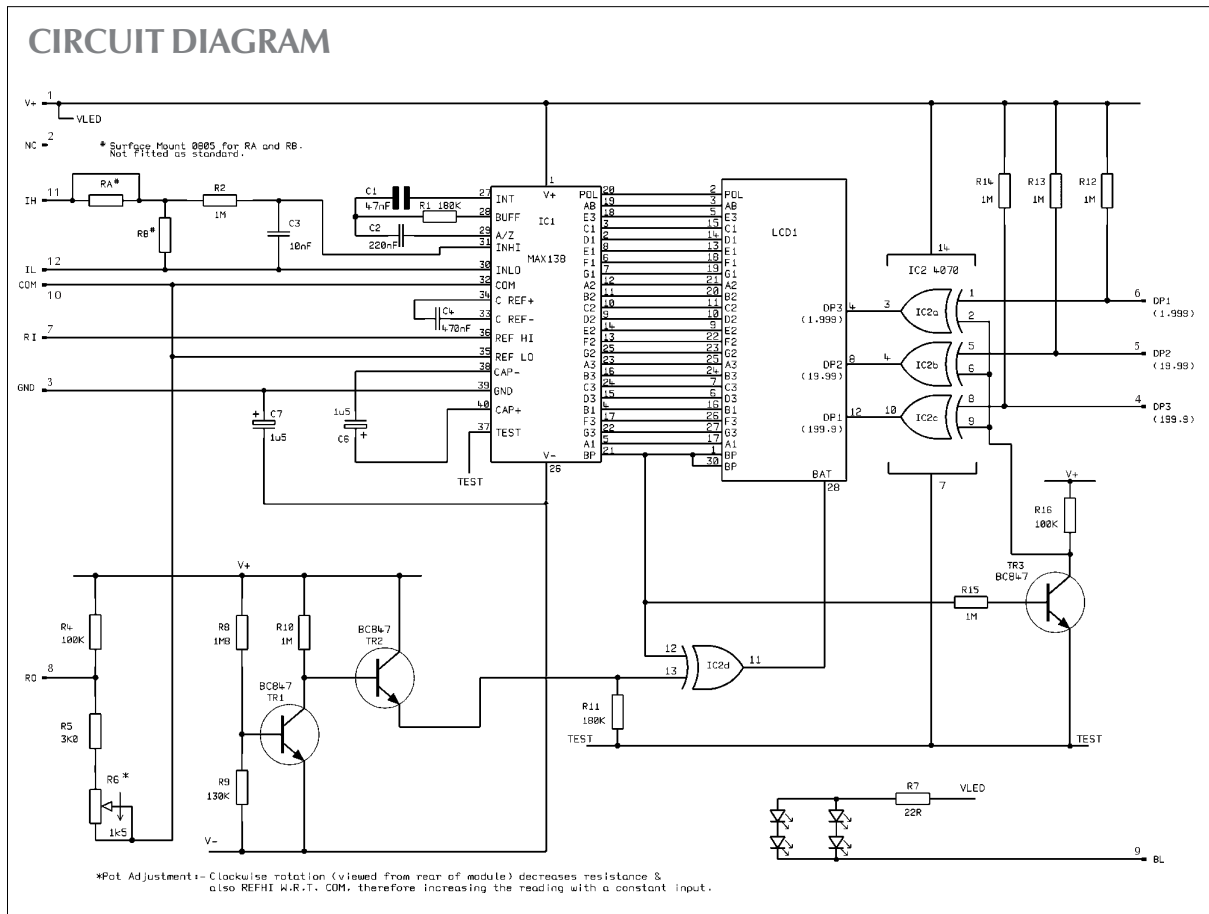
CIRCUIT DIAGRAM

V+ 1
VLED
NC 2
* Surface Mount 0805 for RA and RB. Not fitted as standard.
IH 11
RA*
R2 1M
RB*
C3 10nF
IL 12
COM 10
RI 7
GND 3
C7 1u5
C6 1u5
C1 47nF
R1 180K
C2 220nF
C4 470nF

IC1 MAX138
27 INT
28 BUFF
29 A/Z
31 INHI
30 INLO
32 COM
34 C REF+
33 C REF-
36 REF HI
35 REF LO
38 CAP-
39 GND
40 CAP+
37 TEST
1 V+
26 V-
POL 20
AB 19
E3 18
C1 3
D1 2
E1 8
F1 6
G1 7
A2 12
B2 11
C2 10
D2 9
E2 14
F2 13
G2 25
A3 23
B3 16
C3 24
D3 15
B1 4
F3 17
G3 22
A1 5
BP 21
TEST

LCD1
2 POL
3 AB
5 E3
15 C1
14 D1
13 E1
18 F1
19 G1
21 A2
20 B2
11 C2
10 D2
9 E2
22 F2
23 G2
25 A3
24 B3
7 C3
6 D3
16 B1
29 F3
27 G3
17 A1
1 BP
30 BP
BAT 28
DP3 (1.999) 4
DP2 (19.99) 8
DP1 (199.9) 12

IC2 4070
14
IC2a 3 1 2
IC2b 4 5 6
IC2c 10 8 9
7
R14 1M
R13 1M
R12 1M
6 DP1 (1.999)
5 DP2 (19.99)
4 DP3 (199.9)

V+
R16 100K
TR3 BC847
R15 1M
IC2d 12 13 11
R11 180K
TEST
TEST

V+
R4 100K
RO 8
R5 3K0
R6 * 1k5
R8 1M8
R10 1M
R9 130K
BC847 TR1
BC847 TR2
V-

R7 22R
VLED
9 BL

*Pot Adjustment:- Clockwise rotation (viewed from rear of module) decreases resistance & also REFHI W.R.T. COM, therefore increasing the reading with a constant input.